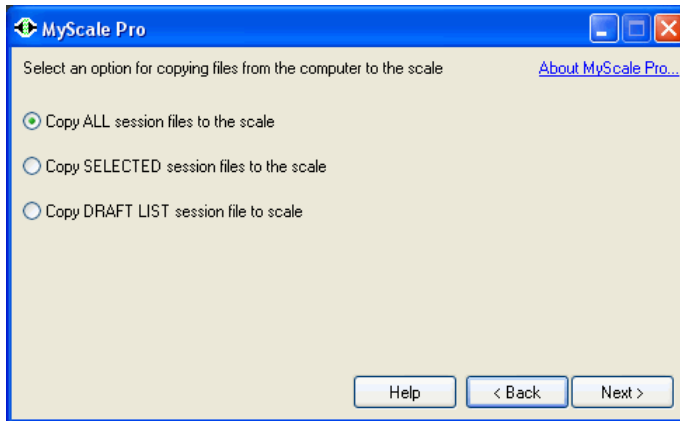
MyScale Pro

Select an option for copying files from the computer to the scale

About MyScale Pro...

Copy ALL session files to the scale

Copy SELECTED session files to the scale

Copy DRAFT LIST session file to scale

Help

< Back

Next >